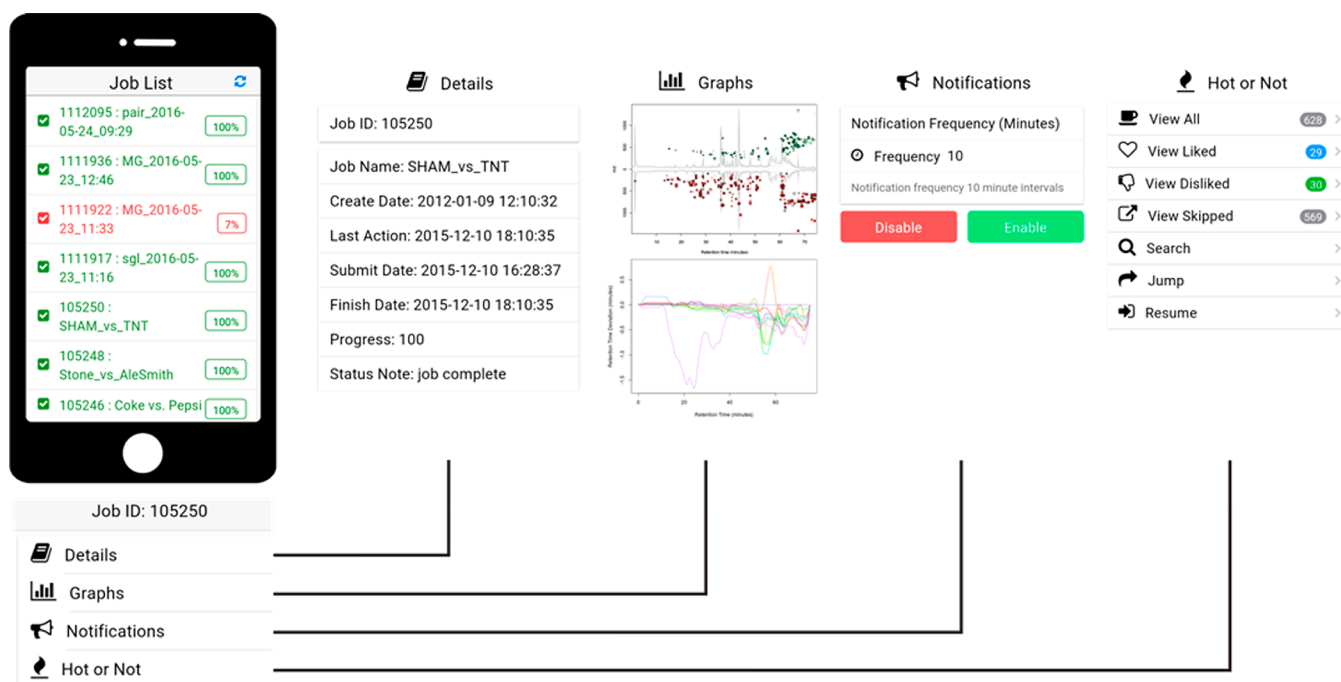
Job List

1112095 : pair_2016-05-24_09:29
100%

1111936 : MG_2016-05-23_12:46
100%

1111922 : MG_2016-05-23_11:33
7%

1111917 : sgl_2016-05-23_11:16
100%

105250 : SHAM_vs_TNT
100%

105248 : Stone_vs_AleSmith
100%

105246 : Coke vs. Pepsi
100%

Details

Job ID: 105250

Job Name: SHAM_vs_TNT

Create Date: 2012-01-09 12:10:32

Last Action: 2015-12-10 18:10:35

Submit Date: 2015-12-10 16:28:37

Finish Date: 2015-12-10 18:10:35

Progress: 100

Status Note: job complete

Graphs

Retention time (minutes)

Retention Time Deviation (minutes)

Retention Time (minutes)

Notifications

Notification Frequency (Minutes)

Frequency 10

Notification frequency 10 minute intervals

Disable

Enable

Hot or Not

View All 628

View Liked 29

View Disliked 30

View Skipped 569

Search

Jump

Resume

Job ID: 105250

Details

Graphs

Notifications

Hot or Not